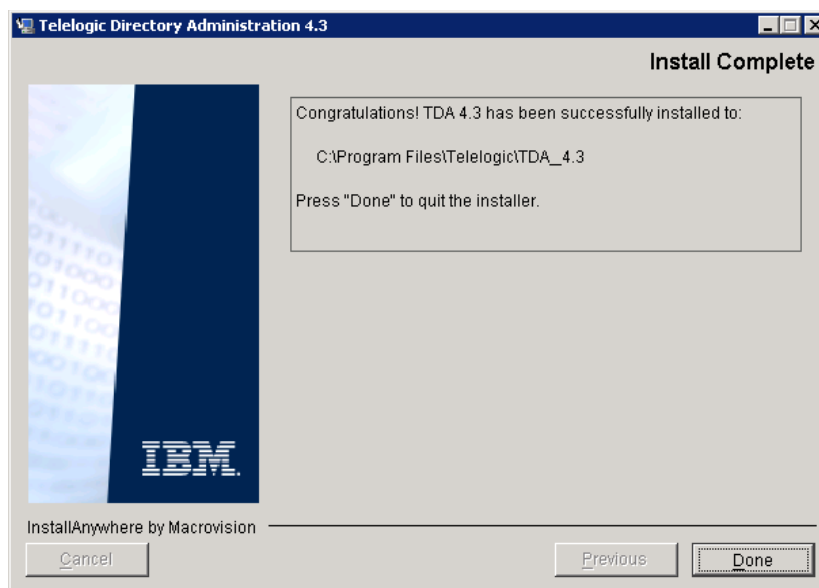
Telelogic Directory Administration 4.3

Install Complete

Congratulations! TDA 4.3 has been successfully installed to:

C:\Program Files\Telelogic\TDA_4.3

Press "Done" to quit the installer.

IBM.

InstallAnywhere by Macrovision

Cancel

Previous

Done